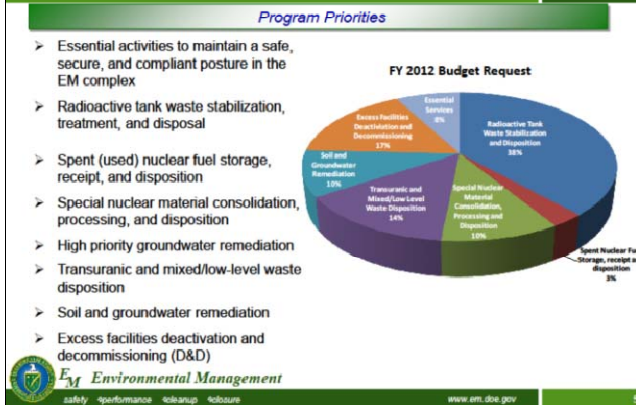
Program Priorities

➢ Essential activities to maintain a safe, secure, and compliant posture in the EM complex

➢ Radioactive tank waste stabilization, treatment, and disposal

➢ Spent (used) nuclear fuel storage, receipt, and disposition

➢ Special nuclear material consolidation, processing, and disposition

➢ High priority groundwater remediation

➢ Transuranic and mixed/low-level waste disposition

➢ Soil and groundwater remediation

➢ Excess facilities deactivation and decommissioning (D&D)

FY 2012 Budget Request

Essential Services 8%

Radioactive Tank Waste Stabilization and Disposition 38%

Excess Facilities Deactivation and Decommissioning 17%

Soil and Groundwater Remediation 10%

Transuranic and Mixed/Low Level Waste Disposition 14%

Special Nuclear Material Consolidation, Processing and Disposition 10%

Spent Nuclear Fu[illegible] Storage, receipt a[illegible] disposition 3%

$E_M$ Environmental Management

safety performance cleanup closure

www.em.doe.gov